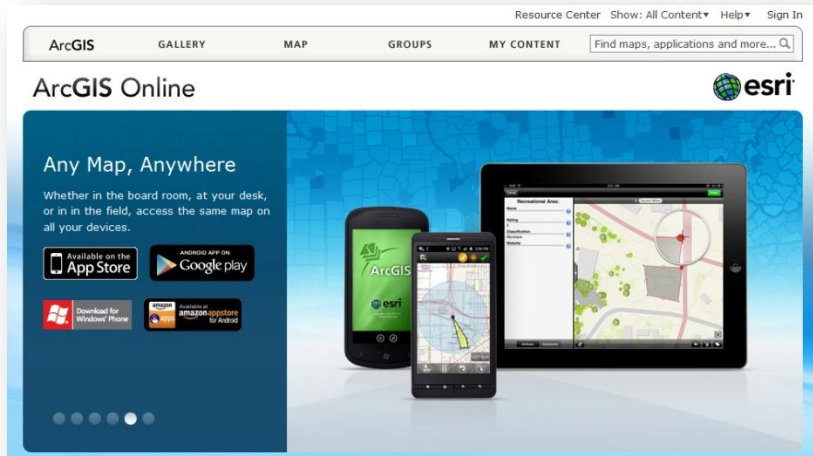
Resource Center Show: All Content▾ Help▾ Sign In

ArcGIS GALLERY MAP GROUPS MY CONTENT Find maps, applications and more...

ArcGIS Online

esri

Any Map, Anywhere

Whether in the board room, at your desk, or in in the field, access the same map on all your devices.

Available on the App Store

ANDROID APP ON Google play

Download for Windows Phone

amazon Available at amazon appstore for Android

ArcGIS

esri

Recreational Area: